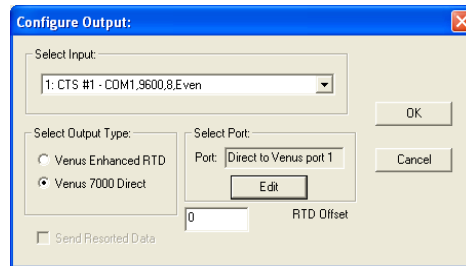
Configure Output:

Select Input:

1: CTS #1 - COM1,9600,8,Even

OK

Cancel

Select Output Type:

Venus Enhanced RTD

Venus 7000 Direct

Select Port:

Port: Direct to Venus port 1

Edit

0

RTD Offset

Send Resorted Data